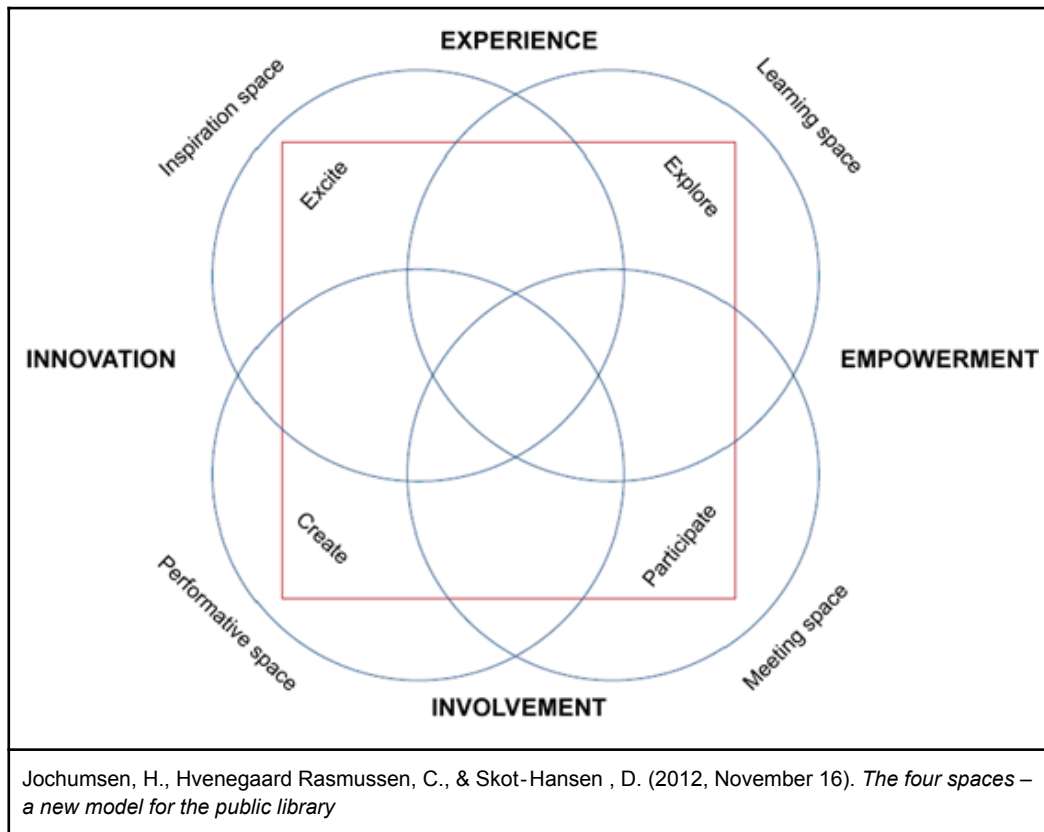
EXPERIENCE

Inspiration space

Learning space

Excite

Explore

INNOVATION

EMPOWERMENT

Create

Participate

Performative space

Meeting space

INVOLVEMENT

Jochumsen, H., Hvenegaard Rasmussen, C., & Skot-Hansen , D. (2012, November 16). *The four spaces – a new model for the public library*